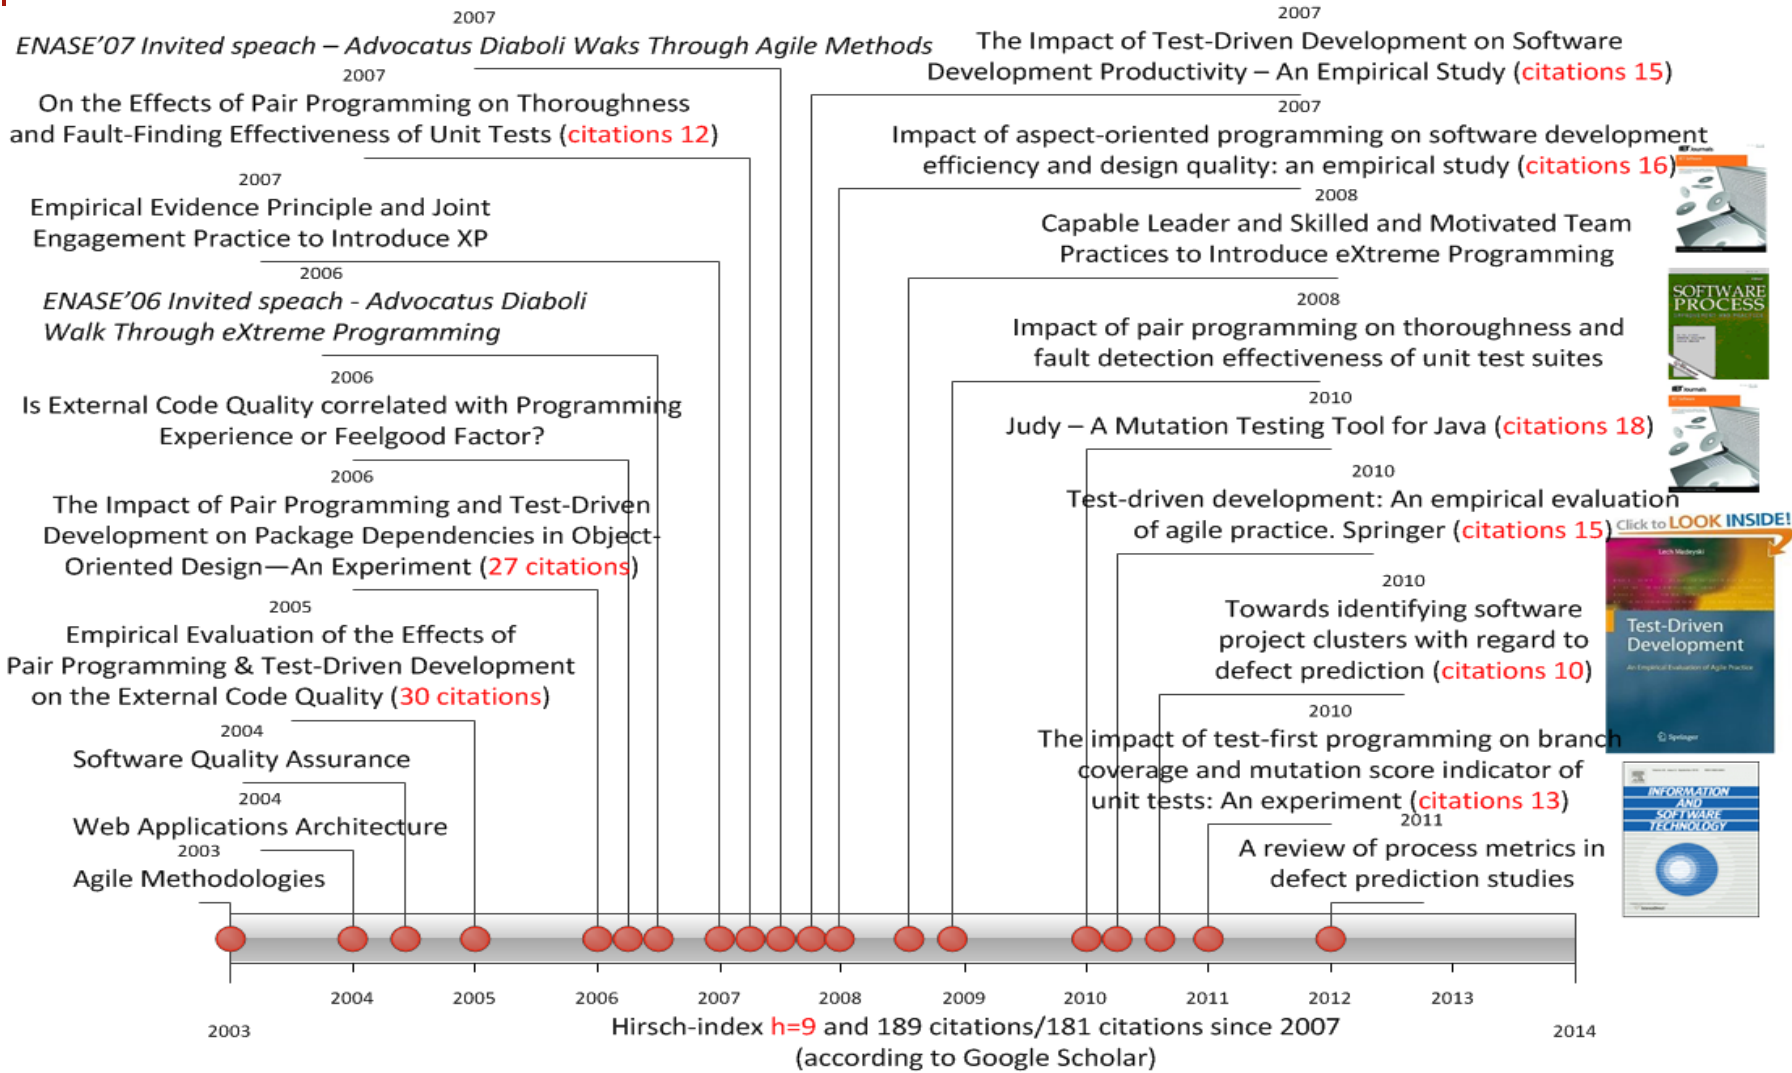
2007
ENASE'07 Invited speach – Advocatus Diaboli Waks Through Agile Methods

2007
On the Effects of Pair Programming on Thoroughness and Fault-Finding Effectiveness of Unit Tests (citations 12)

2007
Empirical Evidence Principle and Joint Engagement Practice to Introduce XP

2006
ENASE'06 Invited speach - Advocatus Diaboli Walk Through eXtreme Programming

2006
Is External Code Quality correlated with Programming Experience or Feelgood Factor?

2006
The Impact of Pair Programming and Test-Driven Development on Package Dependencies in Object-Oriented Design—An Experiment (27 citations)

2005
Empirical Evaluation of the Effects of Pair Programming & Test-Driven Development on the External Code Quality (30 citations)

2004
Software Quality Assurance

2004
Web Applications Architecture

2003
Agile Methodologies

2007
The Impact of Test-Driven Development on Software Development Productivity – An Empirical Study (citations 15)

2007
Impact of aspect-oriented programming on software development efficiency and design quality: an empirical study (citations 16)

2008
Capable Leader and Skilled and Motivated Team Practices to Introduce eXtreme Programming

2008
Impact of pair programming on thoroughness and fault detection effectiveness of unit test suites

2010
Judy – A Mutation Testing Tool for Java (citations 18)

2010
Test-driven development: An empirical evaluation of agile practice. Springer (citations 15)

2010
Towards identifying software project clusters with regard to defect prediction (citations 10)

2010
The impact of test-first programming on branch coverage and mutation score indicator of unit tests: An experiment (citations 13)

2011
A review of process metrics in defect prediction studies

SOFTWARE PROCESS

Click to LOOK INSIDE!

Lech Madeyski

Test-Driven Development

An Empirical Evaluation of Agile Practice

Springer

INFORMATION AND SOFTWARE TECHNOLOGY

2003 2004 2005 2006 2007 2008 2009 2010 2011 2012 2013 2014

Hirsch-index h=9 and 189 citations/181 citations since 2007
(according to Google Scholar)